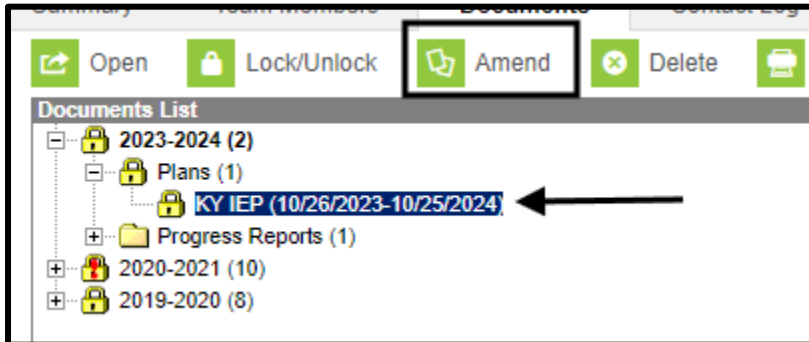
Summary Team Members Documents Contact Log

Open Lock/Unlock Amend Delete

Documents List

2023-2024 (2)

Plans (1)

KY IEP (10/26/2023-10/25/2024)

Progress Reports (1)

2020-2021 (10)

2019-2020 (8)